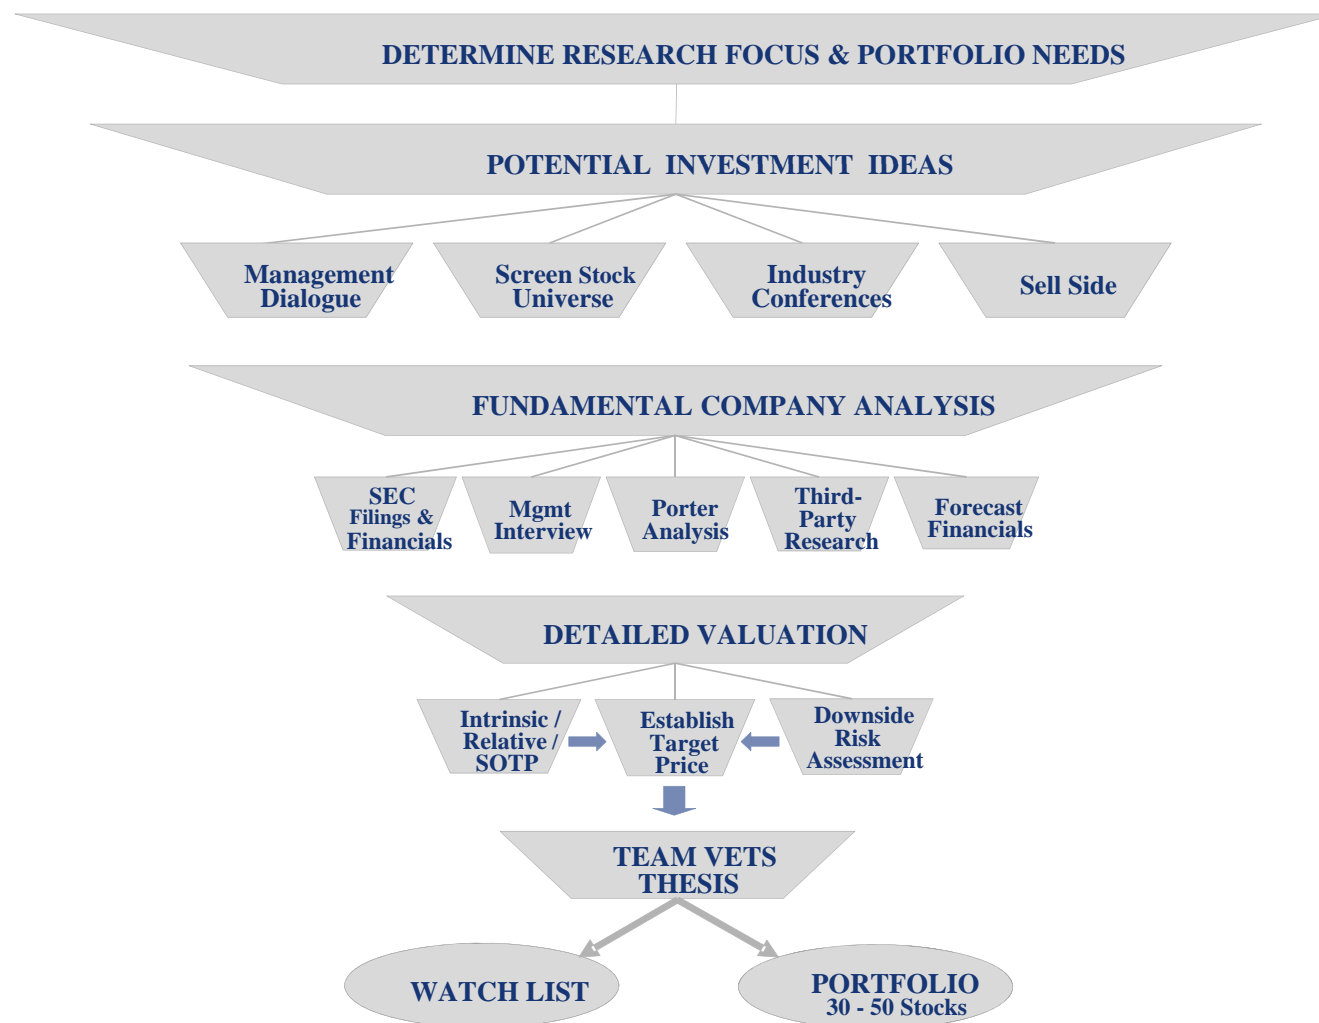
DETERMINE RESEARCH FOCUS & PORTFOLIO NEEDS

POTENTIAL INVESTMENT IDEAS

Management Dialogue

Screen Stock Universe

Industry Conferences

Sell Side

FUNDAMENTAL COMPANY ANALYSIS

SEC Filings & Financials

Mgmt Interview

Porter Analysis

Third-Party Research

Forecast Financials

DETAILED VALUATION

Intrinsic / Relative / SOTP

Establish Target Price

Downside Risk Assessment

TEAM VETS THESIS

WATCH LIST

PORTFOLIO
30 - 50 Stocks